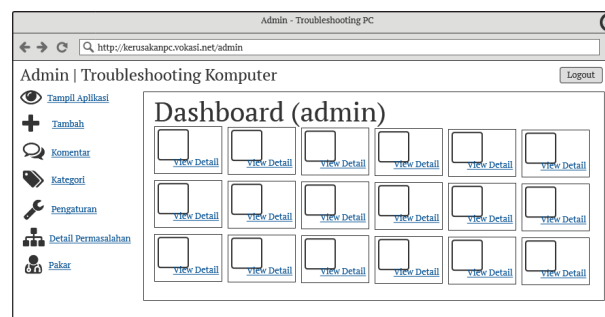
Admin - Troubleshooting PC

http://kerusakanpc.vokasi.net/admin

Admin | Troubleshooting Komputer

Logout

Tampil Aplikasi

Tambah

Komentar

Kategori

Pengaturan

Detail Permasalahan

Pakar

Dashboard (admin)

View Detail View Detail View Detail View Detail View Detail View Detail

View Detail View Detail View Detail View Detail View Detail View Detail

View Detail View Detail View Detail View Detail View Detail View Detail